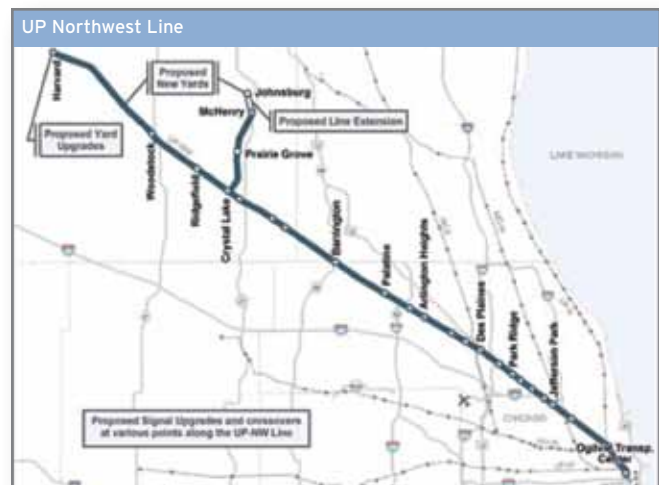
UP Northwest Line

Harvard

Proposed New Yards

Johnsburg

McHenry

Proposed Line Extension

Proposed Yard Upgrades

Prairie Grove

Woodstock

Ridgefield

Crystal Lake

Barrington

Palatine

Arlington Heights

Des Plaines

Park Ridge

Jefferson Park

LAKE MICHIGAN

Proposed Signal Upgrades and crossovers at various points along the UP-NW Line

CHICAGO

Ogilvie Transp. Center